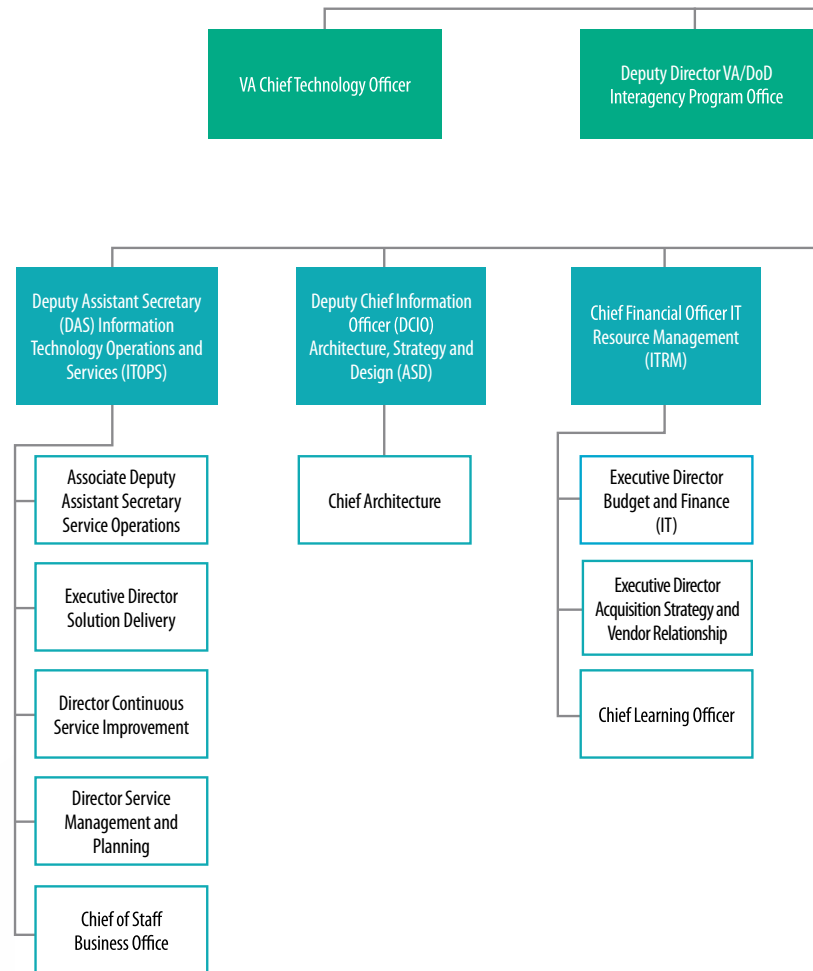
VA Chief Technology Officer

Deputy Director VA/DoD Interagency Program Office

Deputy Assistant Secretary (DAS) Information Technology Operations and Services (ITOPS)

Associate Deputy Assistant Secretary Service Operations

Executive Director Solution Delivery

Director Continuous Service Improvement

Director Service Management and Planning

Chief of Staff Business Office

Deputy Chief Information Officer (DCIO) Architecture, Strategy and Design (ASD)

Chief Architecture

Chief Financial Officer IT Resource Management (ITRM)

Executive Director Budget and Finance (IT)

Executive Director Acquisition Strategy and Vendor Relationship

Chief Learning Officer